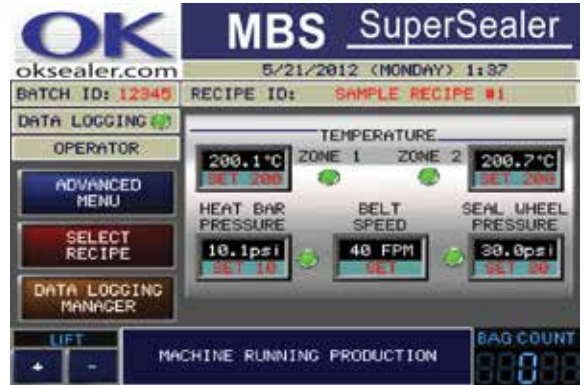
OK
oksealer.com

MBS SuperSealer

5/21/2012 (MONDAY) 1:37

BATCH ID: 12345
RECIPE ID: SAMPLE RECIPE #1

DATA LOGGING

OPERATOR

ADVANCED MENU

SELECT RECIPE

DATA LOGGING MANAGER

TEMPERATURE

200.1°C
SET 200

ZONE 1

ZONE 2

200.7°C
SET 200

HEAT BAR PRESSURE

10.1psi
SET 10

BELT SPEED

40 FPM
SET

SEAL WHEEL PRESSURE

30.0psi
SET 30

LIFT
+
-

MACHINE RUNNING PRODUCTION

BAG COUNT
0